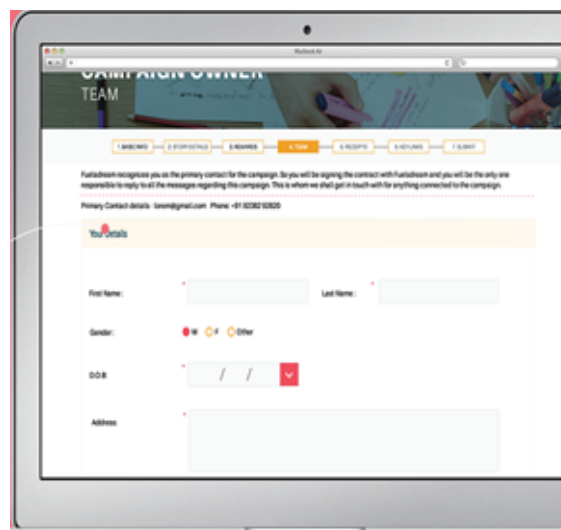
Macbook Air

CAMPAIGN OWNER
TEAM

1 BASIC INFO
2 STORY DETAILS
3 REWARDS
4 TEAM
5 RECEIPTS
6 RETURNS
7 SUBMIT

Fueladream recognizes you as the primary contact for the campaign. So you will be signing the contract with Fueladream and you will be the only one responsible to reply to all the messages regarding this campaign. This is whom we shall get in touch with for anything connected to the campaign.

Primary Contact details - lorem@gmail.com Phone: +91 92382 92820

Your Details

First Name : *

Last Name : *

Gender: M F Other

D.O.B * / /

Address *